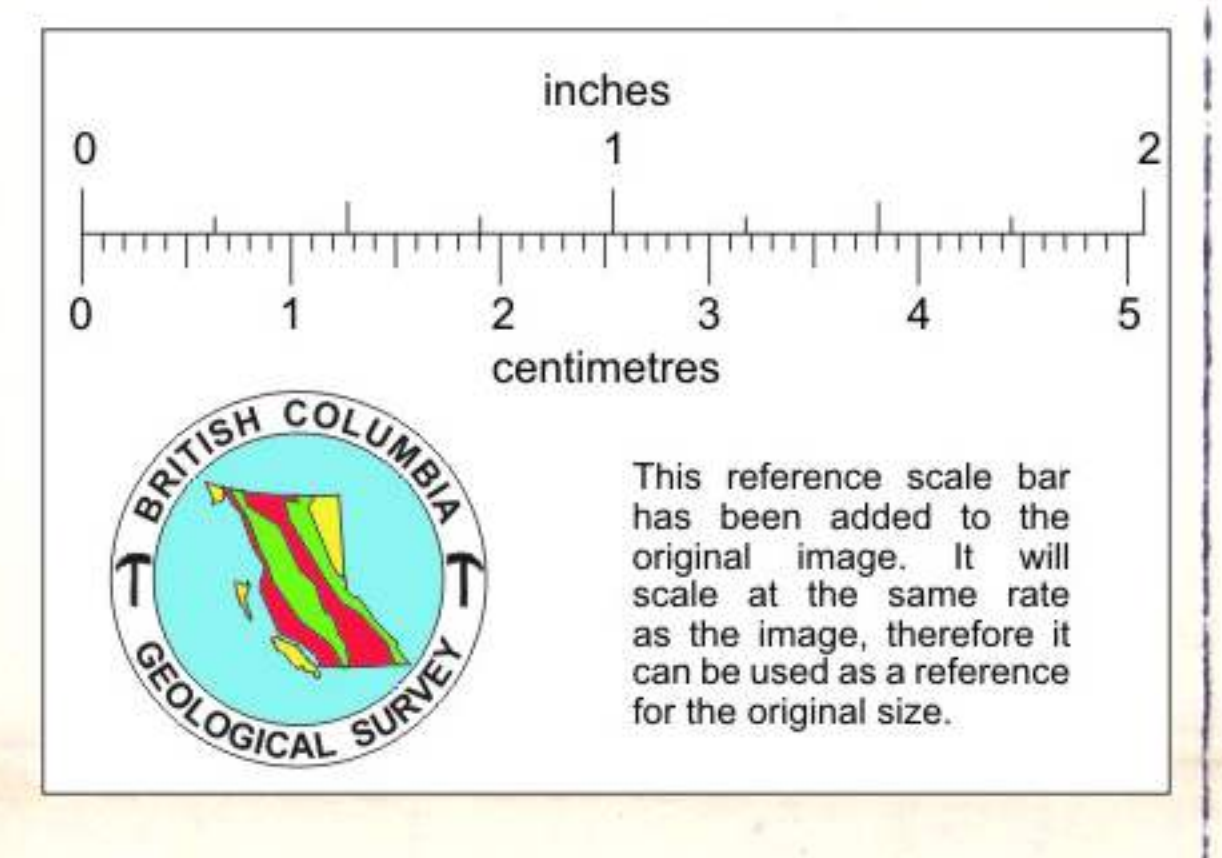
inches

0 1 2

0 1 2 3 4 5

centimetres

BRITISH COLUMBIA
GEOLOGICAL SURVEY

This reference scale bar has been added to the original image. It will scale at the same rate as the image, therefore it can be used as a reference for the original size.